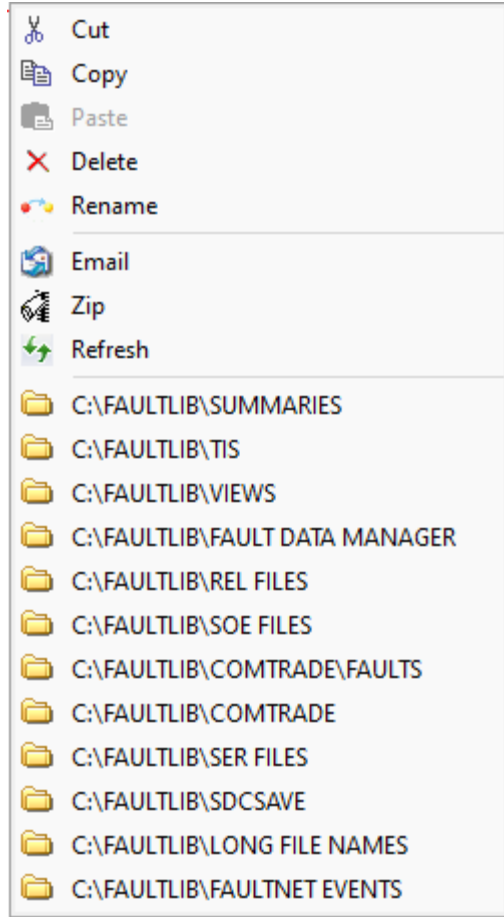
Cut
Copy
Paste
Delete
Rename

Email
Zip
Refresh

C:\FAULTLIB\SUMMARIES
C:\FAULTLIB\TIS
C:\FAULTLIB\VIEWS
C:\FAULTLIB\FAULT DATA MANAGER
C:\FAULTLIB\REL FILES
C:\FAULTLIB\SOE FILES
C:\FAULTLIB\COMTRADE\FAULTS
C:\FAULTLIB\COMTRADE
C:\FAULTLIB\SER FILES
C:\FAULTLIB\SDCSAVE
C:\FAULTLIB\LONG FILE NAMES
C:\FAULTLIB\FAULTNET EVENTS